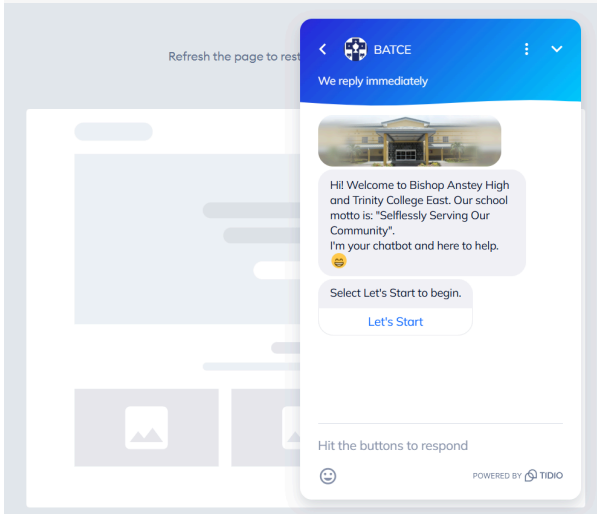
Refresh the page to rest

BATCE

We reply immediately

Hi! Welcome to Bishop Anstey High and Trinity College East. Our school motto is: "Selflessly Serving Our Community".
I'm your chatbot and here to help.
😁

Select Let's Start to begin.

Let's Start

Hit the buttons to respond

POWERED BY TIDIO